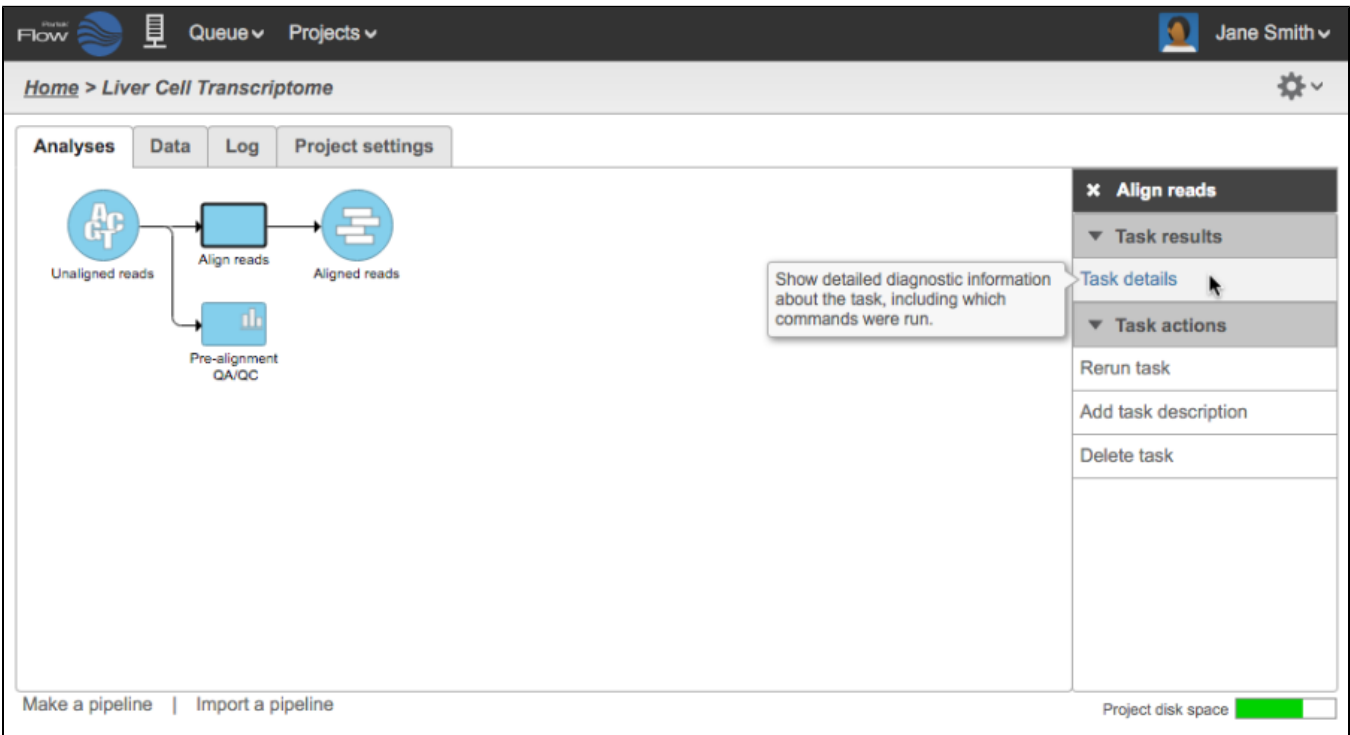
Partek Flow Queue Projects Jane Smith

Home > Liver Cell Transcriptome

Analyses | Data | Log | Project settings

ACGT

Unaligned reads

Align reads

Aligned reads

Pre-alignment QA/QC

Show detailed diagnostic information about the task, including which commands were run.

× Align reads

Task results

Task details

Task actions

Rerun task

Add task description

Delete task

Make a pipeline | Import a pipeline

Project disk space